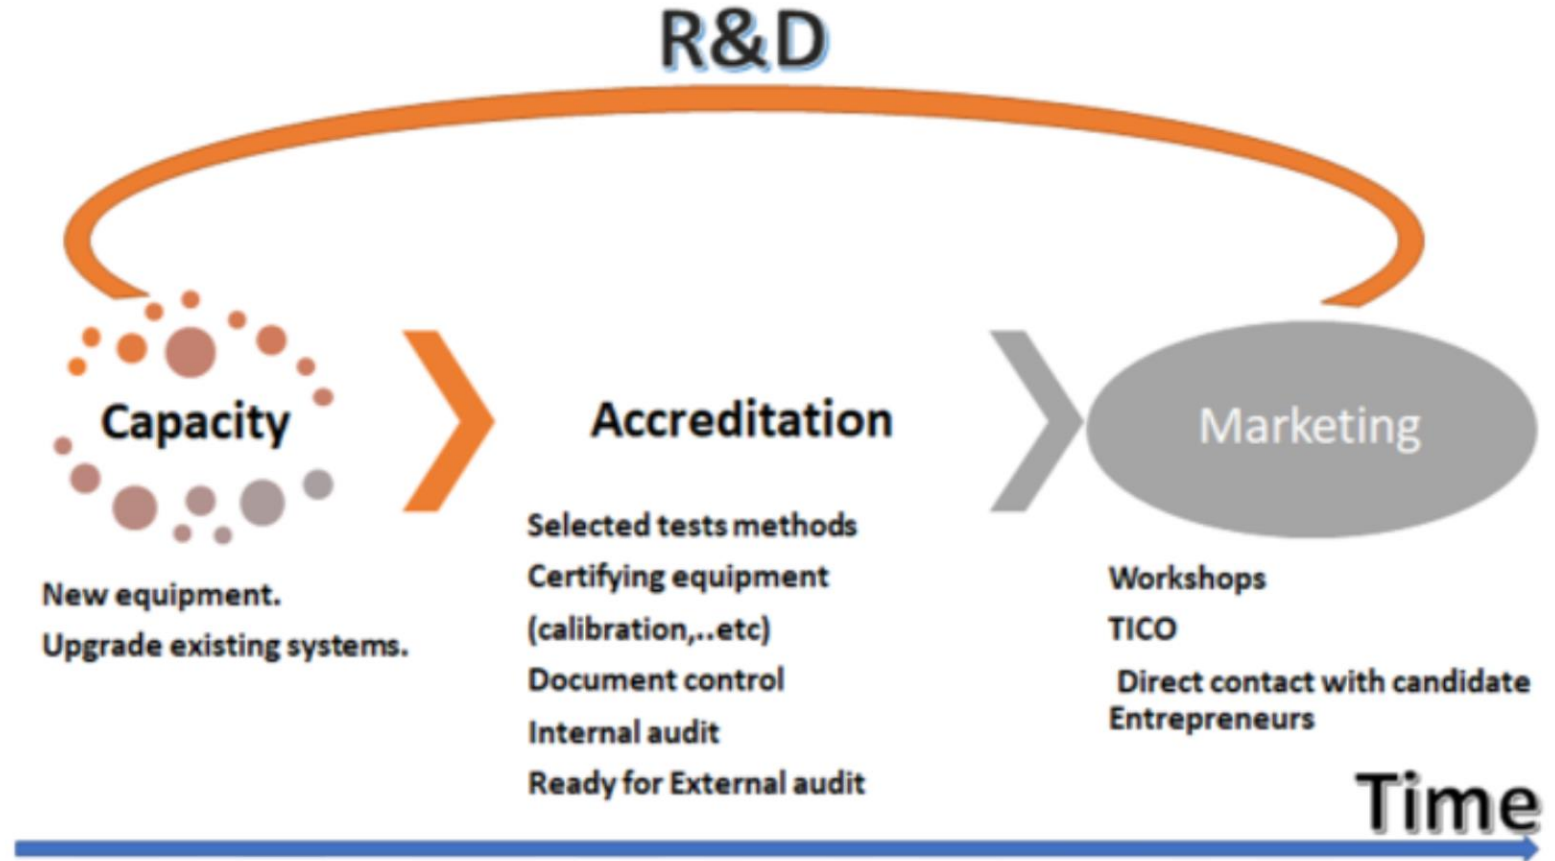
R&D

Capacity

New equipment.
Upgrade existing systems.

Accreditation

Selected tests methods
Certifying equipment
(calibration,..etc)
Document control
Internal audit
Ready for External audit

Marketing

Workshops
TICO
Direct contact with candidate Entrepreneurs

Time